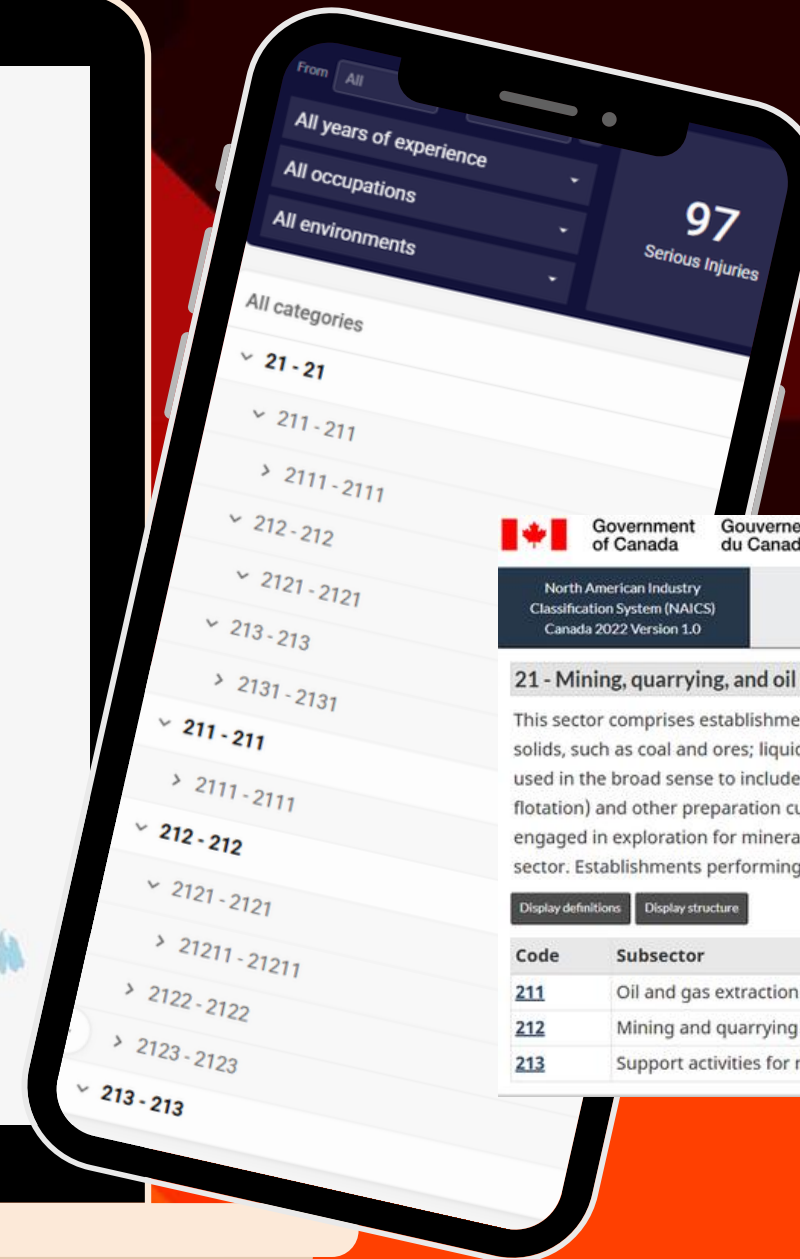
From All

All years of experience

All occupations

All environments

97
Serious Injuries

All categories

21 - 21

211 - 211

2111 - 2111

212 - 212

2121 - 2121

213 - 213

2131 - 2131

211 - 211

2111 - 2111

212 - 212

2121 - 2121

21211 - 21211

2122 - 2122

2123 - 2123

213 - 213

Government of Canada
Gouverne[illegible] du Canad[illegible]

North American Industry Classification System (NAICS) Canada 2022 Version 1.0

21 - Mining, quarrying, and oil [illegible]

This sector comprises establishme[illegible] solids, such as coal and ores; liqui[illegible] used in the broad sense to include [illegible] flotation) and other preparation c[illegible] engaged in exploration for minera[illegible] sector. Establishments performing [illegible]

Display definitions
Display structure

| Code | Subsector |
|---|---|
| 211 | Oil and gas extraction |
| 212 | Mining and quarrying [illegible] |
| 213 | Support activities for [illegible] |